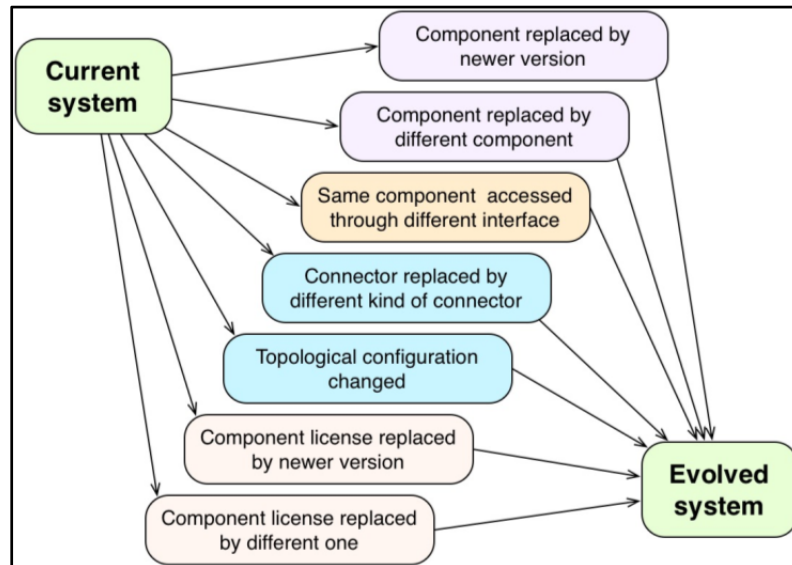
Current system

Component replaced by newer version

Component replaced by different component

Same component accessed through different interface

Connector replaced by different kind of connector

Topological configuration changed

Component license replaced by newer version

Component license replaced by different one

Evolved system